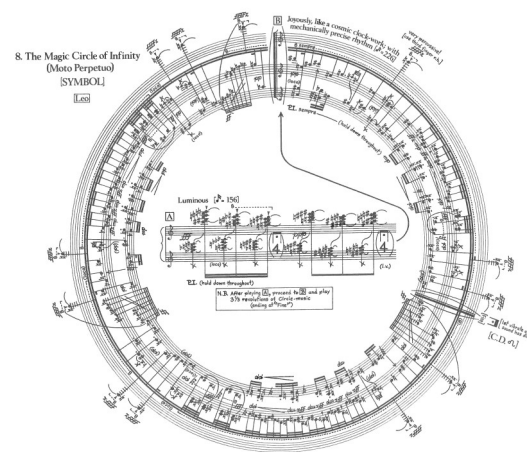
8. The Magic Circle of Infinity
(Moto Perpetuo)
[SYMBOL]
Leo

B Joyously, like a cosmic clock-work; with mechanically precise rhythm ($\text{♪}$ = 228)

very metallic

(bell)

P.I. sempre (hold down throughout)

Luminous ($\text{♪}$ = 156)

A

(loco)

(8va)

P.I. (hold down throughout)

N.B. After playing A, proceed to B and play 3½ revolutions of Circle-music (ending at "Fine")

[C.D. ♂]